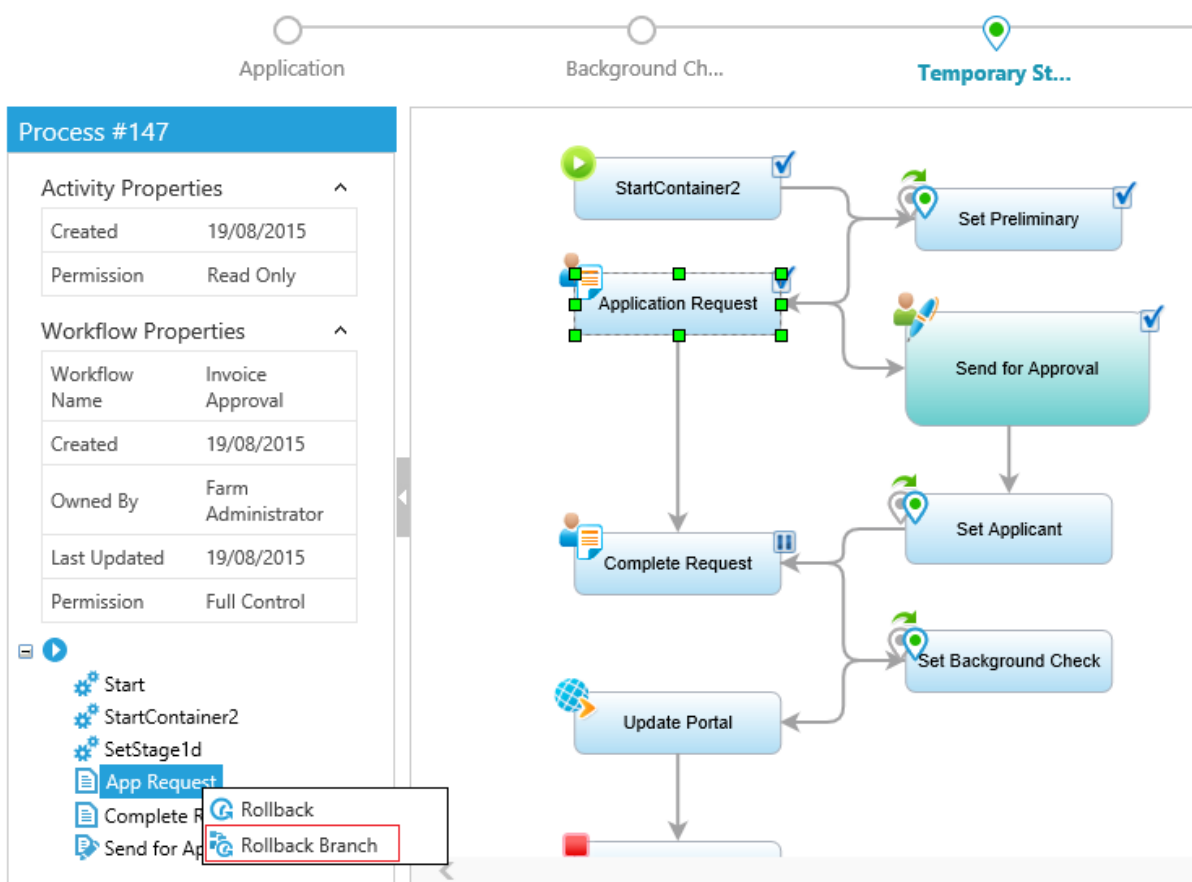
Application
Background Ch...
Temporary St...

Process #147

Activity Properties

| Created | 19/08/2015 |
|---|---|
| Permission | Read Only |

Workflow Properties

| Workflow Name | Invoice Approval |
|---|---|
| Created | 19/08/2015 |
| Owned By | Farm Administrator |
| Last Updated | 19/08/2015 |
| Permission | Full Control |

Start
StartContainer2
SetStage1d
App Request
Complete R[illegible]
Send for Ap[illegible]

Rollback
Rollback Branch

StartContainer2
Set Preliminary
Application Request
Send for Approval
Set Applicant
Complete Request
Set Background Check
Update Portal